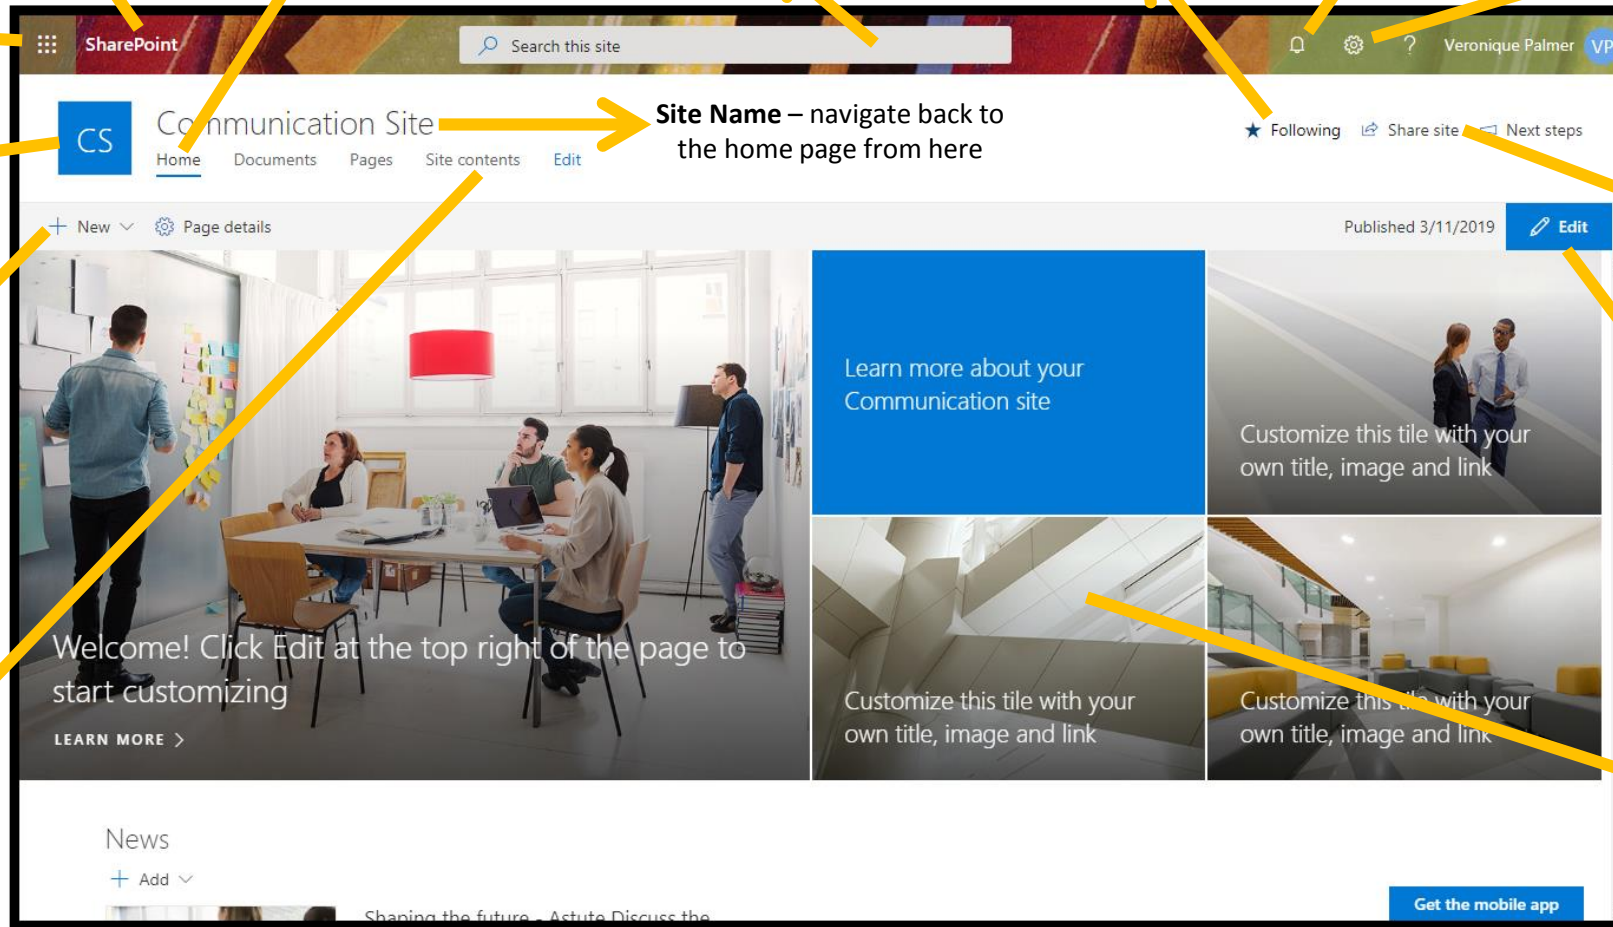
SharePoint

Search this site

Veronique Palmer VP

CS

Communication Site

Site Name – navigate back to the home page from here

Following Share site Next steps

Home Documents Pages Site contents Edit

New Page details

Published 3/11/2019 Edit

Learn more about your Communication site

Customize this tile with your own title, image and link

Welcome! Click Edit at the top right of the page to start customizing

LEARN MORE

Customize this tile with your own title, image and link

Customize this tile with your own title, image and link

News

Add

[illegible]

Get the mobile app